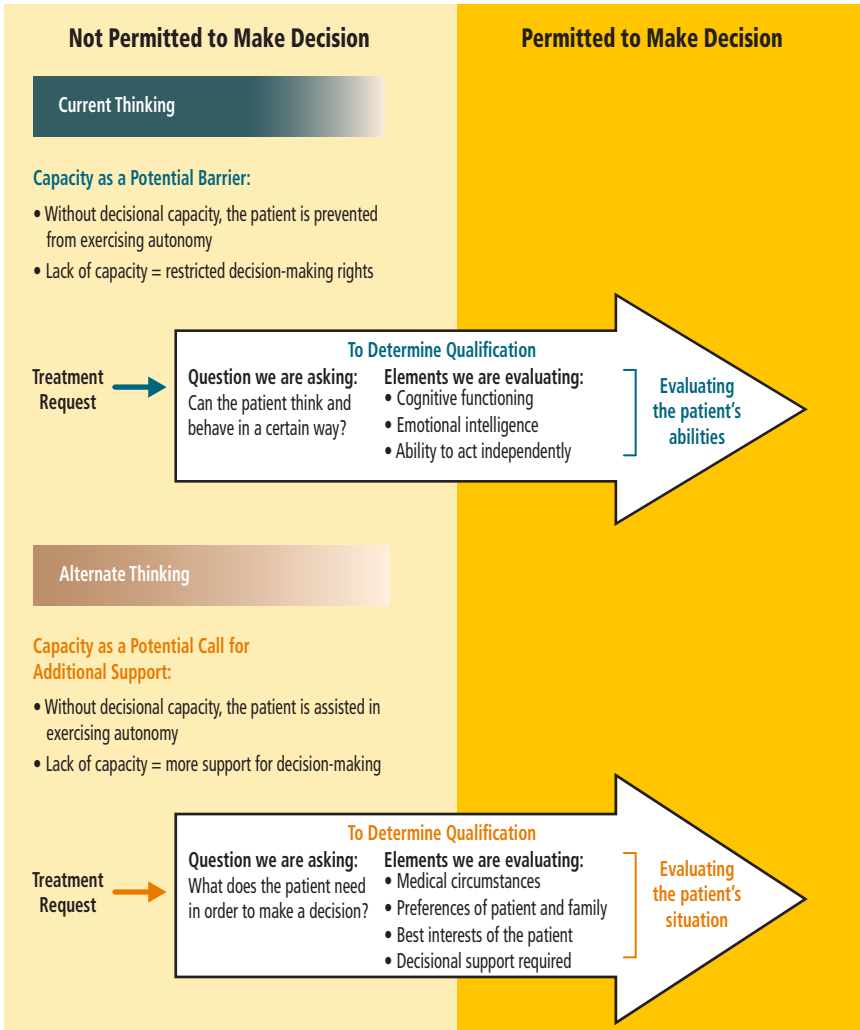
Not Permitted to Make Decision

Permitted to Make Decision

Current Thinking

Capacity as a Potential Barrier:

• Without decisional capacity, the patient is prevented from exercising autonomy

• Lack of capacity = restricted decision-making rights

Treatment Request

To Determine Qualification

Question we are asking:
Can the patient think and behave in a certain way?

Elements we are evaluating:
• Cognitive functioning
• Emotional intelligence
• Ability to act independently

Evaluating the patient's abilities

Alternate Thinking

Capacity as a Potential Call for Additional Support:

• Without decisional capacity, the patient is assisted in exercising autonomy

• Lack of capacity = more support for decision-making

Treatment Request

To Determine Qualification

Question we are asking:
What does the patient need in order to make a decision?

Elements we are evaluating:
• Medical circumstances
• Preferences of patient and family
• Best interests of the patient
• Decisional support required

Evaluating the patient's situation